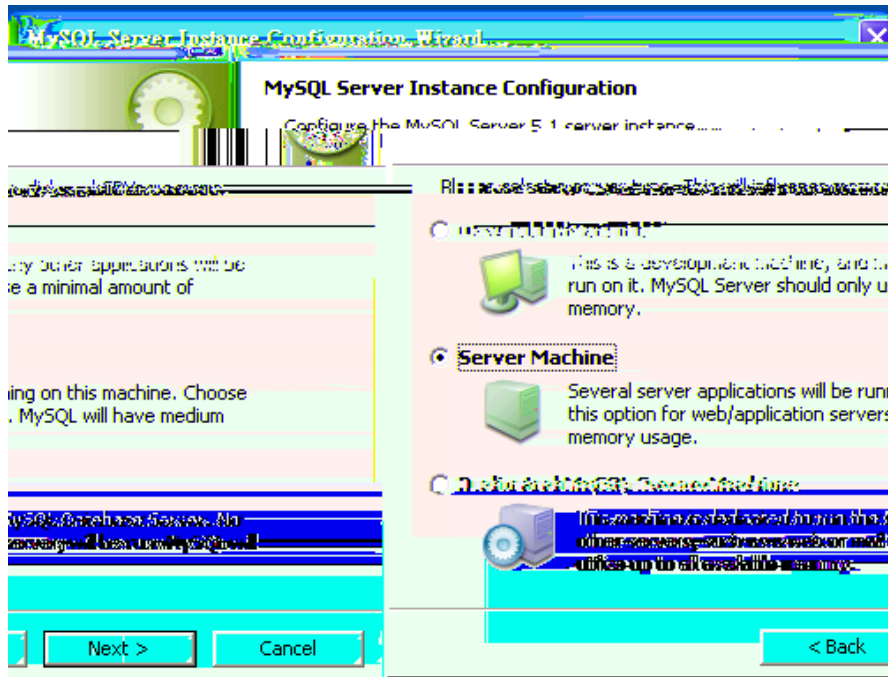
MySQL Server Instance Configuration Wizard

MySQL Server Instance Configuration

Configure the MySQL Server 5.1 server instance.

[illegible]

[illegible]

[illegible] other applications will be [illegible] a minimal amount of

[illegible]ing on this machine. Choose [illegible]. MySQL will have medium

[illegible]

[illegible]

Developer Machine

This is a development machine, and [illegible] run on it. MySQL Server should only u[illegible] memory.

Server Machine

Several server applications will be runn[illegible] this option for web/application servers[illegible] memory usage.

Dedicated MySQL Server Machine

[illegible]

Next >

Cancel

< Back